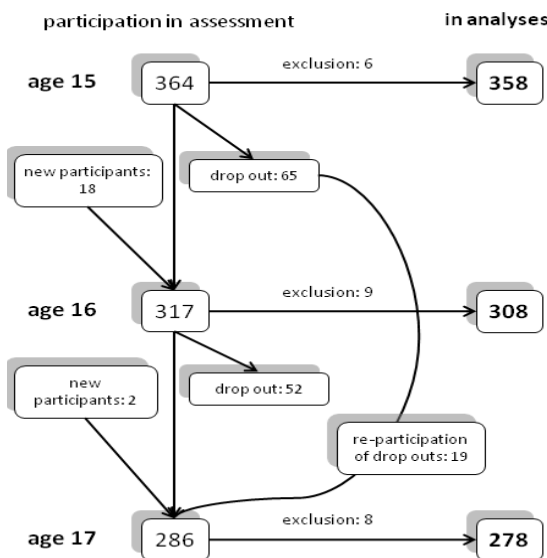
participation in assessment

in analyses

age 15

364

exclusion: 6

358

new participants: 18

drop out: 65

age 16

317

exclusion: 9

308

new participants: 2

drop out: 52

re-participation of drop outs: 19

age 17

286

exclusion: 8

278